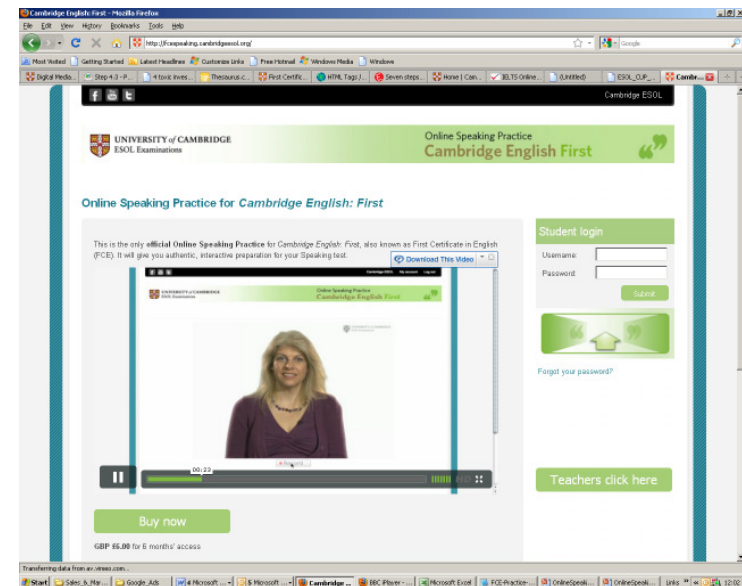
Cambridge English: First - Mozilla Firefox

File Edit View History Bookmarks Tools Help

http://fcespeaking.cambridgeesol.org/

Google

Most Visited Getting Started Latest Headlines Customize Links Free Hotmail Windows Media Windows

Digital Media... Step 4.3 - P... 4 toxic inves... Thesaurus.c... First Certific... HTML Tags |... Seven steps... Home | Cam... IELTS Online... (Untitled) ESOL_CUP_... Cambr...

Cambridge ESOL

UNIVERSITY of CAMBRIDGE
ESOL Examinations

Online Speaking Practice
Cambridge English First

Online Speaking Practice for Cambridge English: First

This is the only official Online Speaking Practice for Cambridge English: First, also known as First Certificate in English (FCE). It will give you authentic, interactive preparation for your Speaking test.

Download This Video

Online Speaking Practice
Cambridge English First

00:23

Student login

Username:

Password:

Submit

Forgot your password?

Teachers click here

Buy now

GBP 65.00 for 6 months' access

Transferring data from av.vimeo.com...

Start Sales_&_Mar... Google_Ads Microsoft ... 5 Microsoft ... Cambridge ... BBC iPlayer - ... Microsoft Excel FCE-Practice-... OnlineSpeaki... OnlineSpeaki... Links 12:02